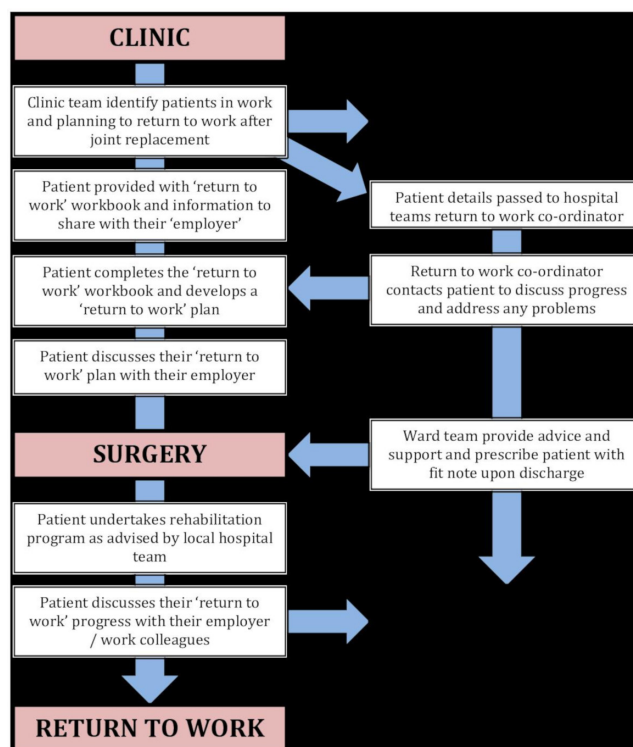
CLINIC

Clinic team identify patients in work and planning to return to work after joint replacement

Patient provided with 'return to work' workbook and information to share with their 'employer'

Patient details passed to hospital teams return to work co-ordinator

Patient completes the 'return to work' workbook and develops a 'return to work' plan

Return to work co-ordinator contacts patient to discuss progress and address any problems

Patient discusses their 'return to work' plan with their employer

SURGERY

Ward team provide advice and support and prescribe patient with fit note upon discharge

Patient undertakes rehabilitation program as advised by local hospital team

Patient discusses their 'return to work' progress with their employer / work colleagues

RETURN TO WORK